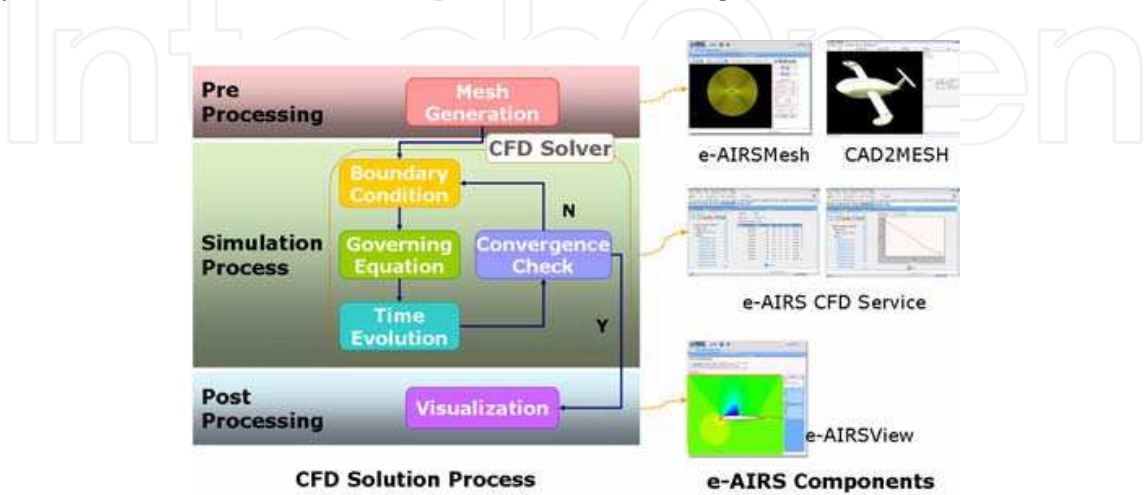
IntechOpen

Pre Processing

Mesh Generation

CFD Solver

Boundary Condition

N

Simulation Process

Governing Equation

Convergence Check

Time Evolution

Y

Post Processing

Visualization

CFD Solution Process

e-AIRSMesh

CAD2MESH

e-AIRS CFD Service

e-AIRSView

e-AIRS Components